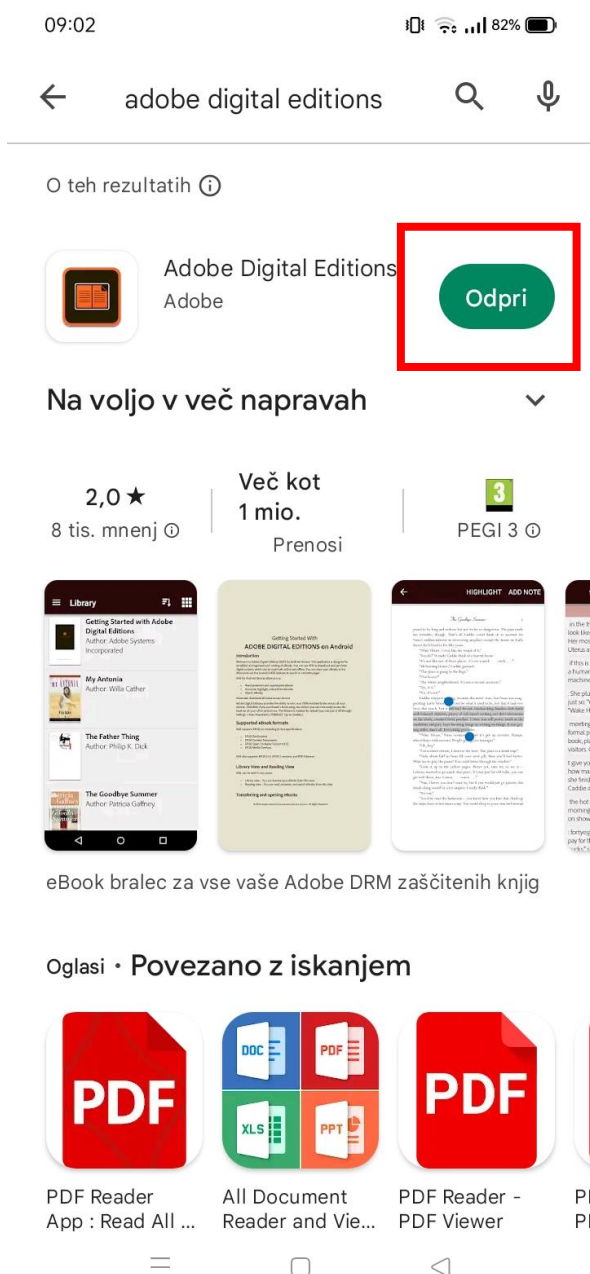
09:02 82%

adobe digital editions

O teh rezultatih ⓘ

Adobe Digital Editions
Adobe

Odpri

Na voljo v več napravah

2,0 ★
8 tis. mnenj ⓘ

Več kot 1 mio.
Prenosi

3
PEGI 3 ⓘ

Library

Getting Started with Adobe Digital Editions
Author: Adobe Systems Incorporated

My Antonia
Author: Willa Cather

The Father Thing
Author: Philip K. Dick

The Goodbye Summer
Author: Patricia Gaffney

Getting Started With
ADOBE DIGITAL EDITIONS on Android

Introduction

Supported eBook formats

Library View and Reading View

HIGHLIGHT ADD NOTE

The Goodbye Summer

eBook bralec za vse vaše Adobe DRM zaščitenih knjig

Oglasi • Povezano z iskanjem

PDF

DOC PDF XLS PPT

PDF

PDF Reader App : Read All ...

All Document Reader and Vie...

PDF Reader - PDF Viewer